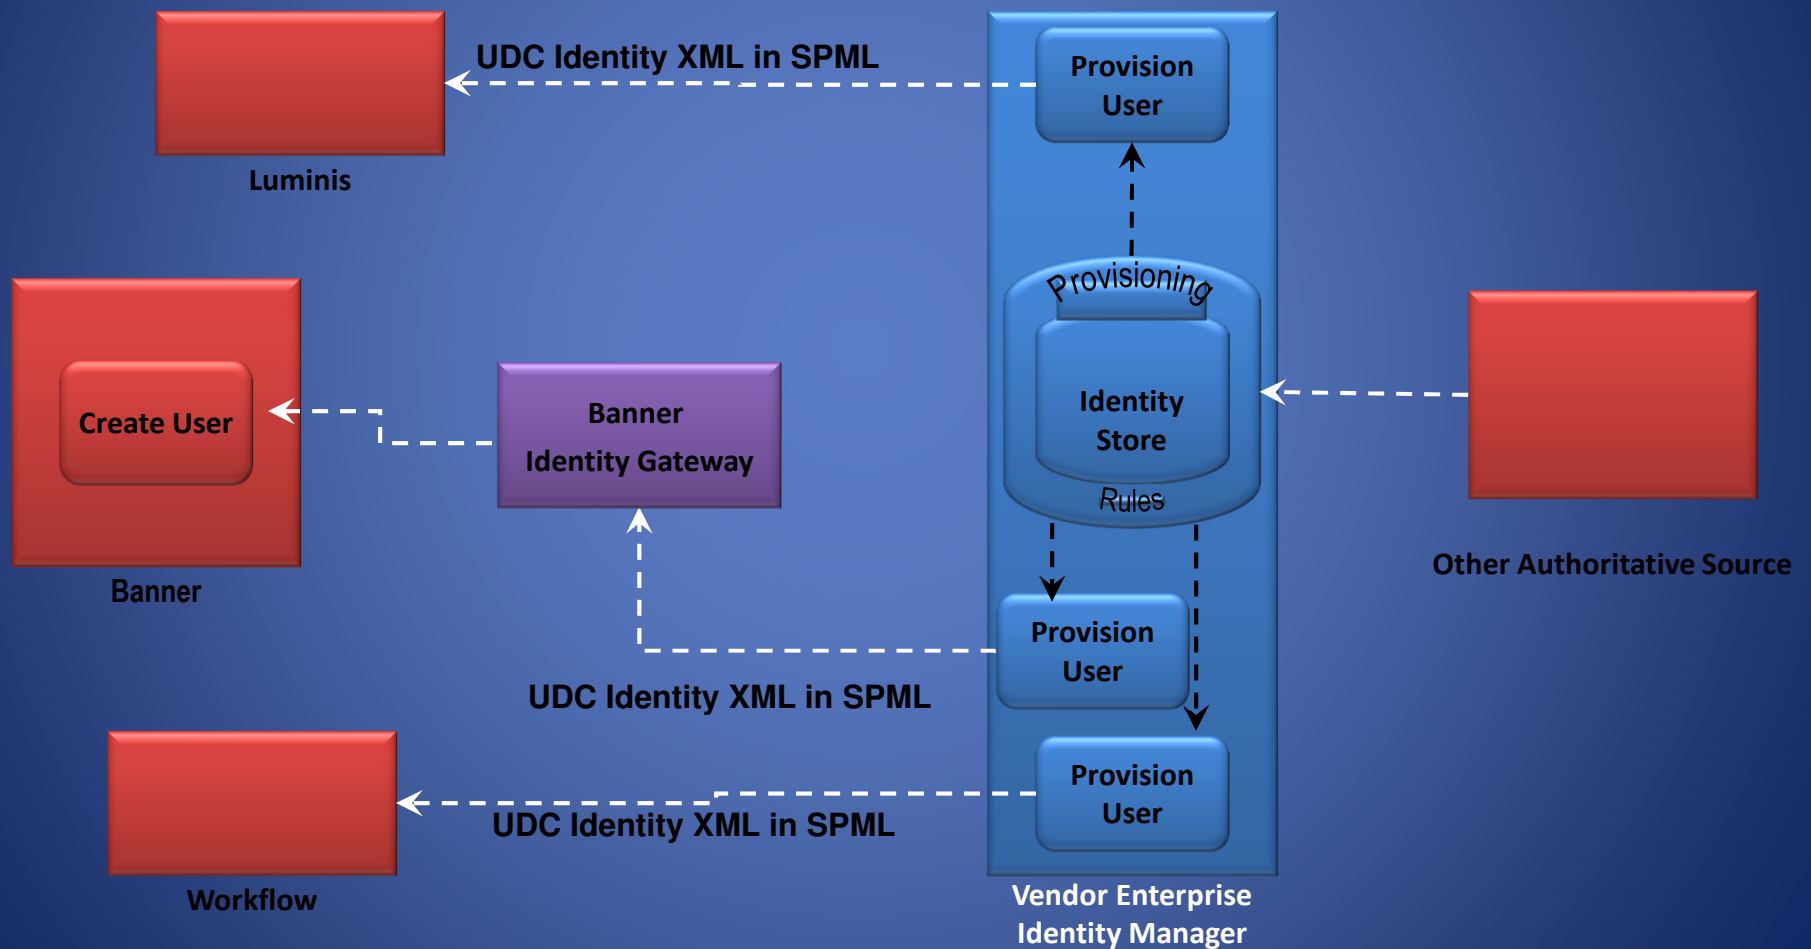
UDC Identity XML in SPML

Provision User

Luminis

Provisioning

Identity Store

Rules

Create User

Banner

Banner Identity Gateway

Other Authoritative Source

Provision User

UDC Identity XML in SPML

Provision User

UDC Identity XML in SPML

Workflow

Vendor Enterprise Identity Manager